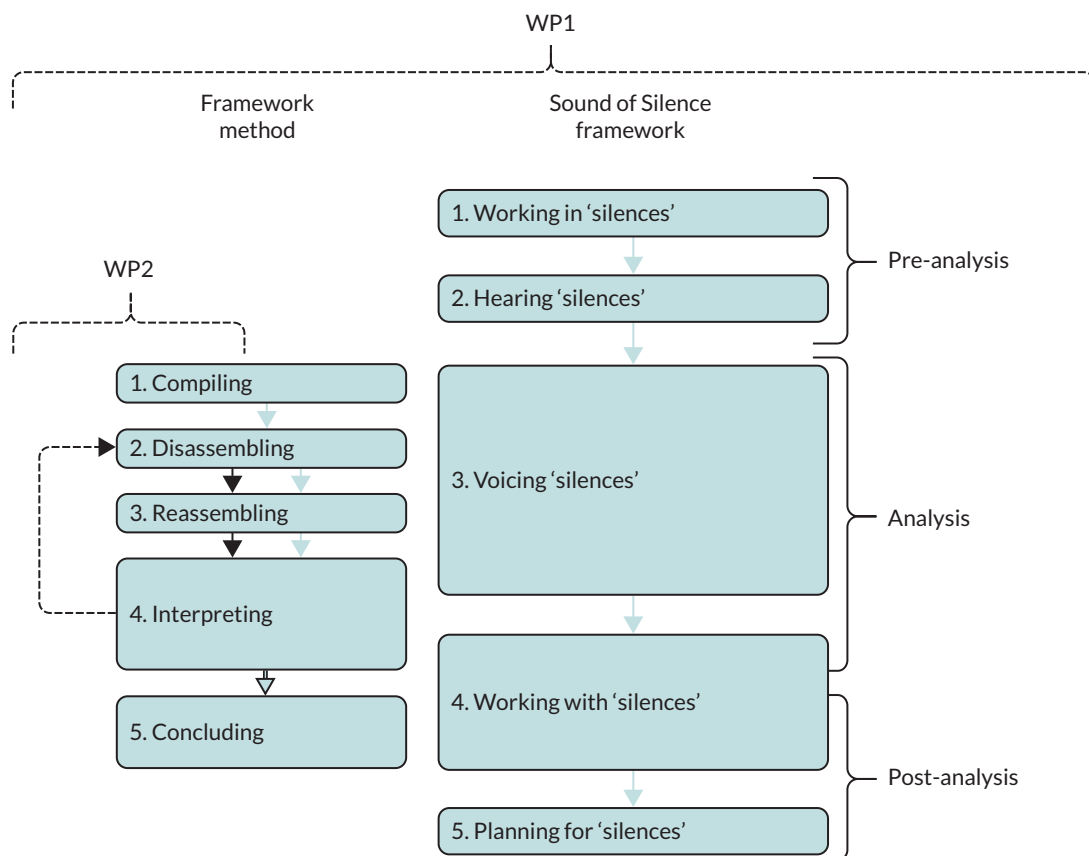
WP1

Framework method

Sound of Silence framework

WP2

1. Compiling

2. Disassembling

3. Reassembling

4. Interpreting

5. Concluding

1. Working in ‘silences’

2. Hearing ‘silences’

3. Voicing ‘silences’

4. Working with ‘silences’

5. Planning for ‘silences’

Pre-analysis

Analysis

Post-analysis